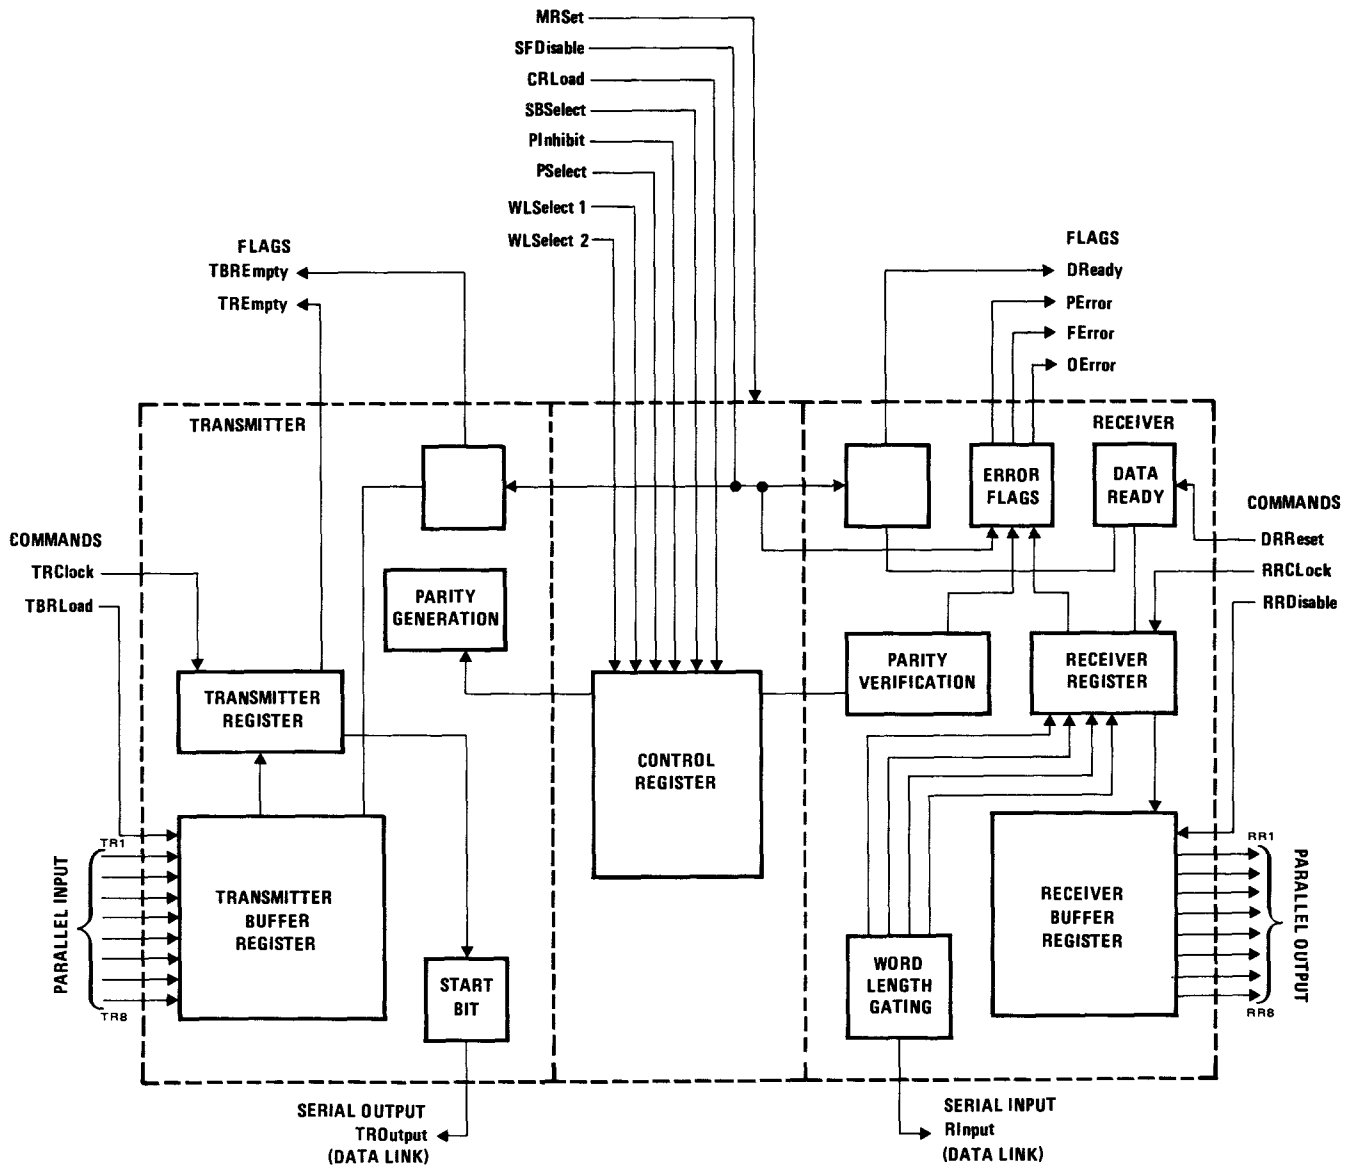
MRSet
SFDisable
CRLoad
SBSelect
PInhibit
PSelect
WLSelect 1
WLSelect 2

FLAGS
TBREmpty
TREmpty

FLAGS
DReady
PError
FError
OError

TRANSMITTER

RECEIVER

ERROR FLAGS

DATA READY

COMMANDS
DRReset
RRCLock
RRDisable

COMMANDS
TRClock
TBRLoad

PARITY GENERATION

TRANSMITTER REGISTER

CONTROL REGISTER

PARITY VERIFICATION

RECEIVER REGISTER

TR1
PARALLEL INPUT
TR8

TRANSMITTER BUFFER REGISTER

START BIT

WORD LENGTH GATING

RECEIVER BUFFER REGISTER

RR1
PARALLEL OUTPUT
RR8

SERIAL OUTPUT
TROutput
(DATA LINK)

SERIAL INPUT
RInput
(DATA LINK)